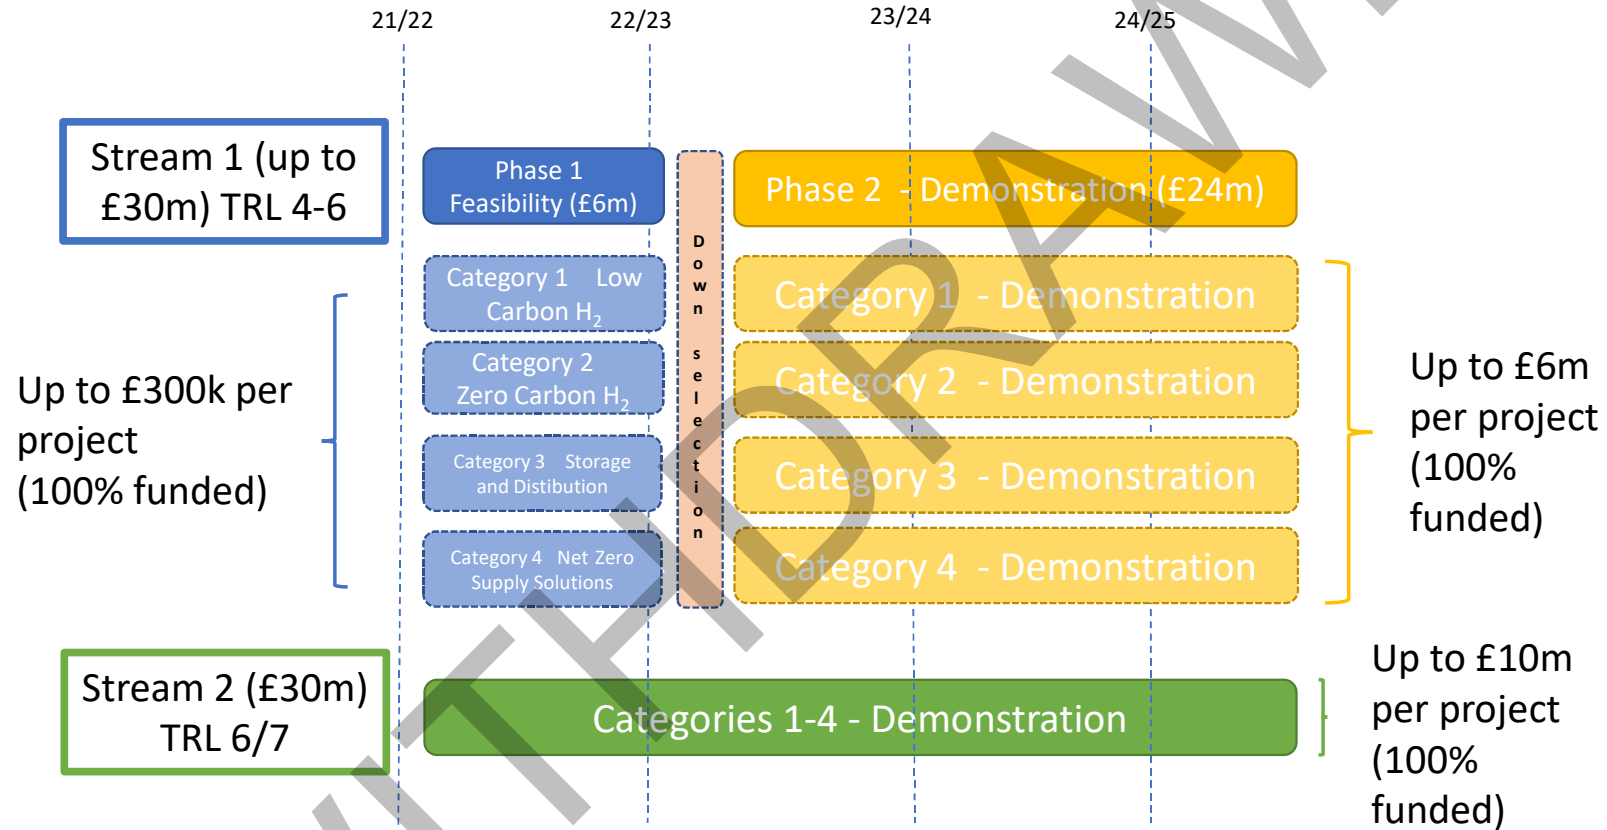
21/22

22/23

23/24

24/25

Stream 1 (up to £30m) TRL 4-6

Phase 1 Feasibility (£6m)

Down selection

Phase 2 - Demonstration (£24m)

Category 1 Low Carbon $H_2$

Category 1 - Demonstration

Category 2 Zero Carbon $H_2$

Category 2 - Demonstration

Up to £300k per project (100% funded)

Category 3 Storage and Distibution

Category 3 - Demonstration

Up to £6m per project (100% funded)

Category 4 Net Zero Supply Solutions

Category 4 - Demonstration

Stream 2 (£30m) TRL 6/7

Categories 1-4 - Demonstration

Up to £10m per project (100% funded)

WITHDRAWN